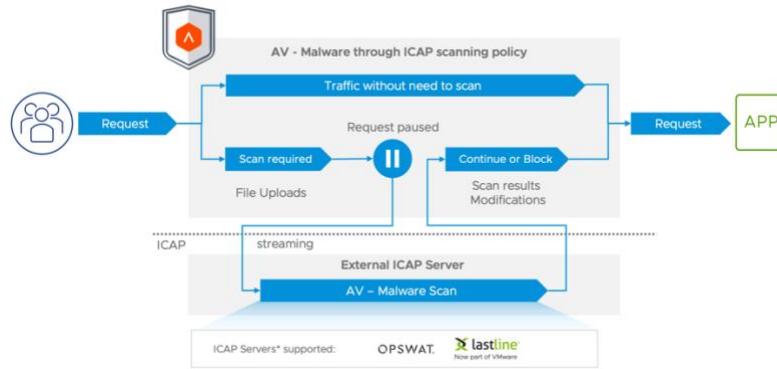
AV - Malware through ICAP scanning policy

Request

Traffic without need to scan

Request paused

Request

APP

Scan required

Continue or Block

File Uploads

Scan results
Modifications

ICAP

streaming

External ICAP Server

AV – Malware Scan

ICAP Servers* supported:

OPSWAT.

lastline
Now part of VMware